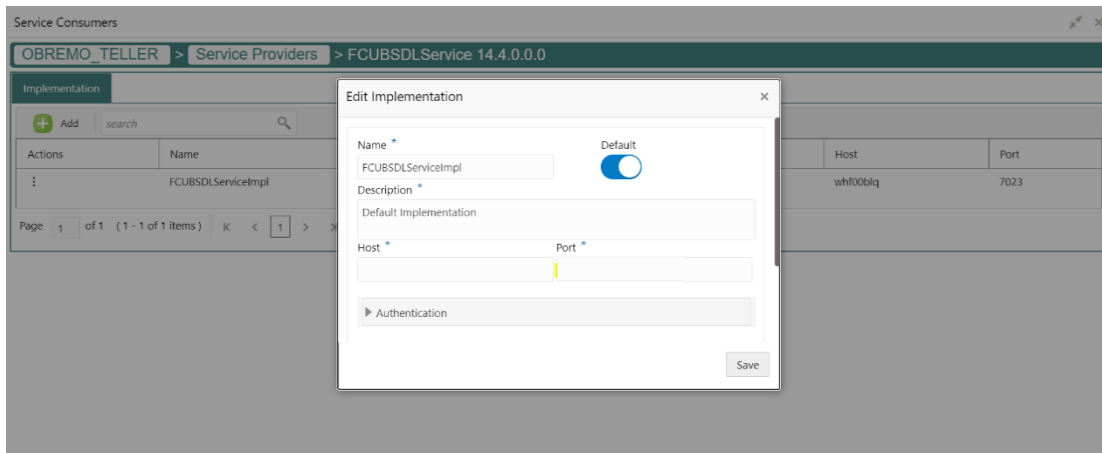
Service Consumers

OBREMO_TELLER > Service Providers > FCUBSDLService 14.4.0.0.0

Implementation

Add search

| Actions | Name | Host | Port |
|---|---|---|---|
| ⋮ | FCUBSDLServiceImpl | whf00blq | 7023 |

Page 1 of 1 (1 - 1 of 1 items) K < 1 >

Edit Implementation ×

Name *
FCUBSDLServiceImpl

Default

Description *
Default Implementation

Host *

Port *

Authentication

Save